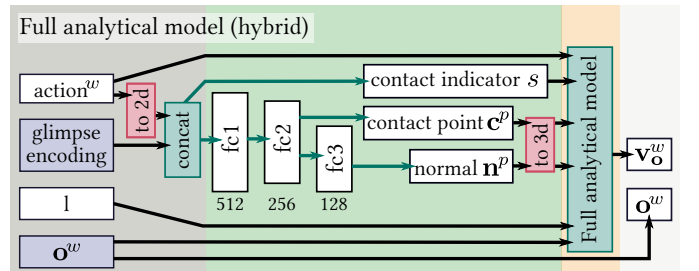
Full analytical model (hybrid)

action$^w$

to 2d

glimpse encoding

concat

fc1

512

fc2

256

fc3

128

contact indicator $s$

contact point $\mathbf{c}^p$

normal $\mathbf{n}^p$

to 3d

Full analytical model

l

$\mathbf{o}^w$

$\mathbf{v_o}^w$

$\mathbf{o}^w$